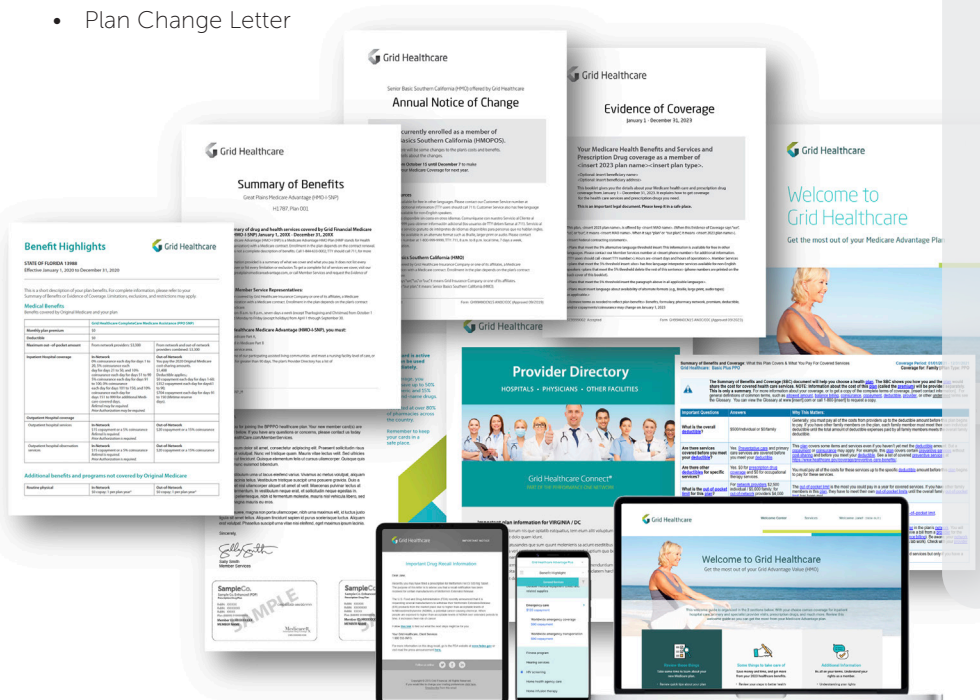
• Plan Change Letter

Grid Healthcare

Senior Basic Southern California (HMO) offered by Grid Healthcare

Annual Notice of Change

currently enrolled as a member of Basics Southern California (HMOPOS).

Grid Healthcare

Evidence of Coverage

January 1 - December 31, 2023

Your Medicare Health Benefits and Services and Prescription Drug coverage as a member of <insert 2023 plan name> <insert plan type>.

This is an important legal document. Please keep it in a safe place.

Grid Healthcare

Welcome to Grid Healthcare

Get the most out of your Medicare Advantage plan

Grid Healthcare

Summary of Benefits

Great Plains Medicare Advantage (HMO-I-SNP)

H1787, Plan 001

Basics Southern California (HMO)

Member Service Representatives:

Medicare Advantage (HMO-I-SNP), you must:

Benefit Highlights

Grid Healthcare

STATE OF FLORIDA 13988

Effective January 1, 2020 to December 31, 2020

Medical Benefits

Outpatient hospital coverage

Additional benefits and programs not covered by Original Medicare

Grid Healthcare

Provider Directory

HOSPITALS • PHYSICIANS • OTHER FACILITIES

Grid Healthcare Connect®

Remember to keep your cards in a safe place.

Important plan information for VIRGINIA / DC

Summary of Benefits and Coverage: What this Plan Covers & What You Pay For Covered Services

Coverage Period: 01/01/2023 - 12/31/2023

Coverage for: Family | Plan Type: PPO

Important Questions

Answers

Why This Matters

What is the overall deductible?

Are there services covered before you meet your deductible?

Are there other deductibles for specific services?

What is the out-of-pocket limit for this plan?

Sincerely,

SampleCo.

SAMPLE

Grid Healthcare

Important Drug Recall Information

Grid Healthcare

Welcome to Grid Healthcare

Get the most out of your Grid Advantage Value (HMO)

Additional Information